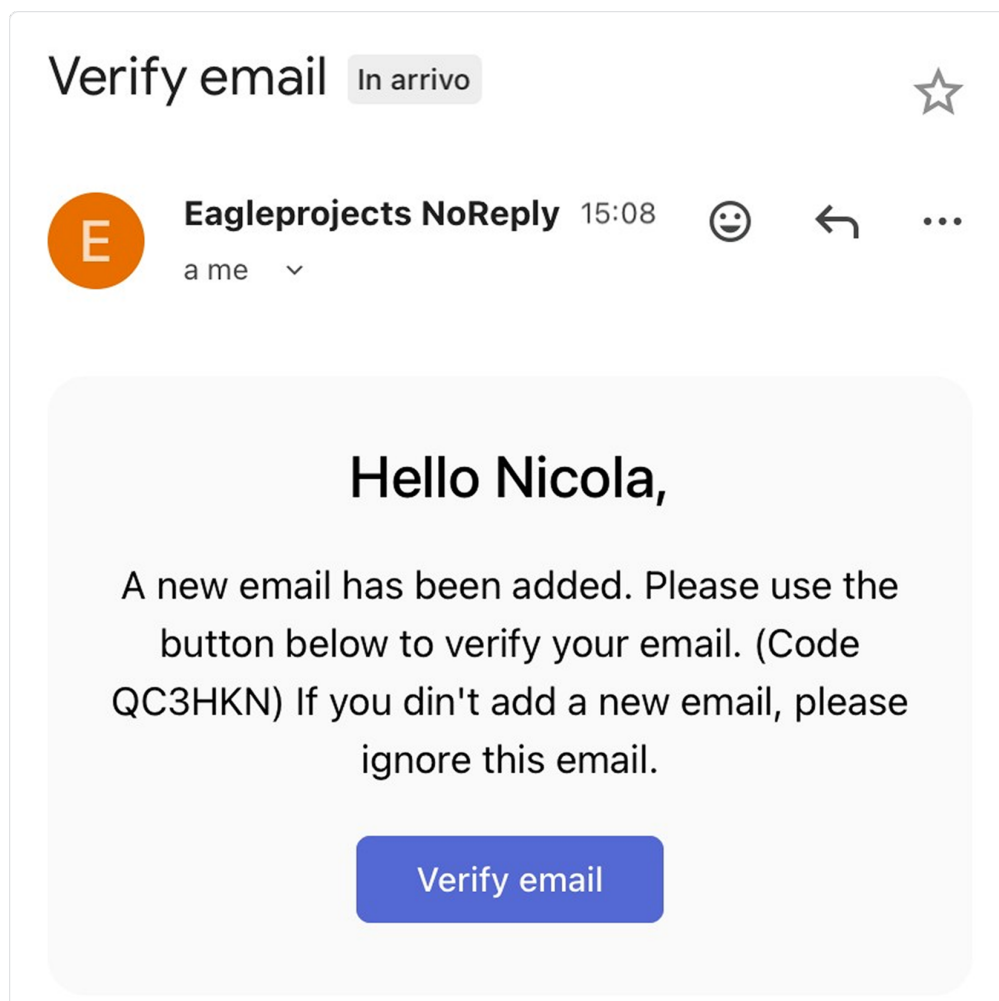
Verify email In arrivo

E

Eagleprojects NoReply 15:08

a me

Hello Nicola,

A new email has been added. Please use the button below to verify your email. (Code QC3HKN) If you din't add a new email, please ignore this email.

Verify email